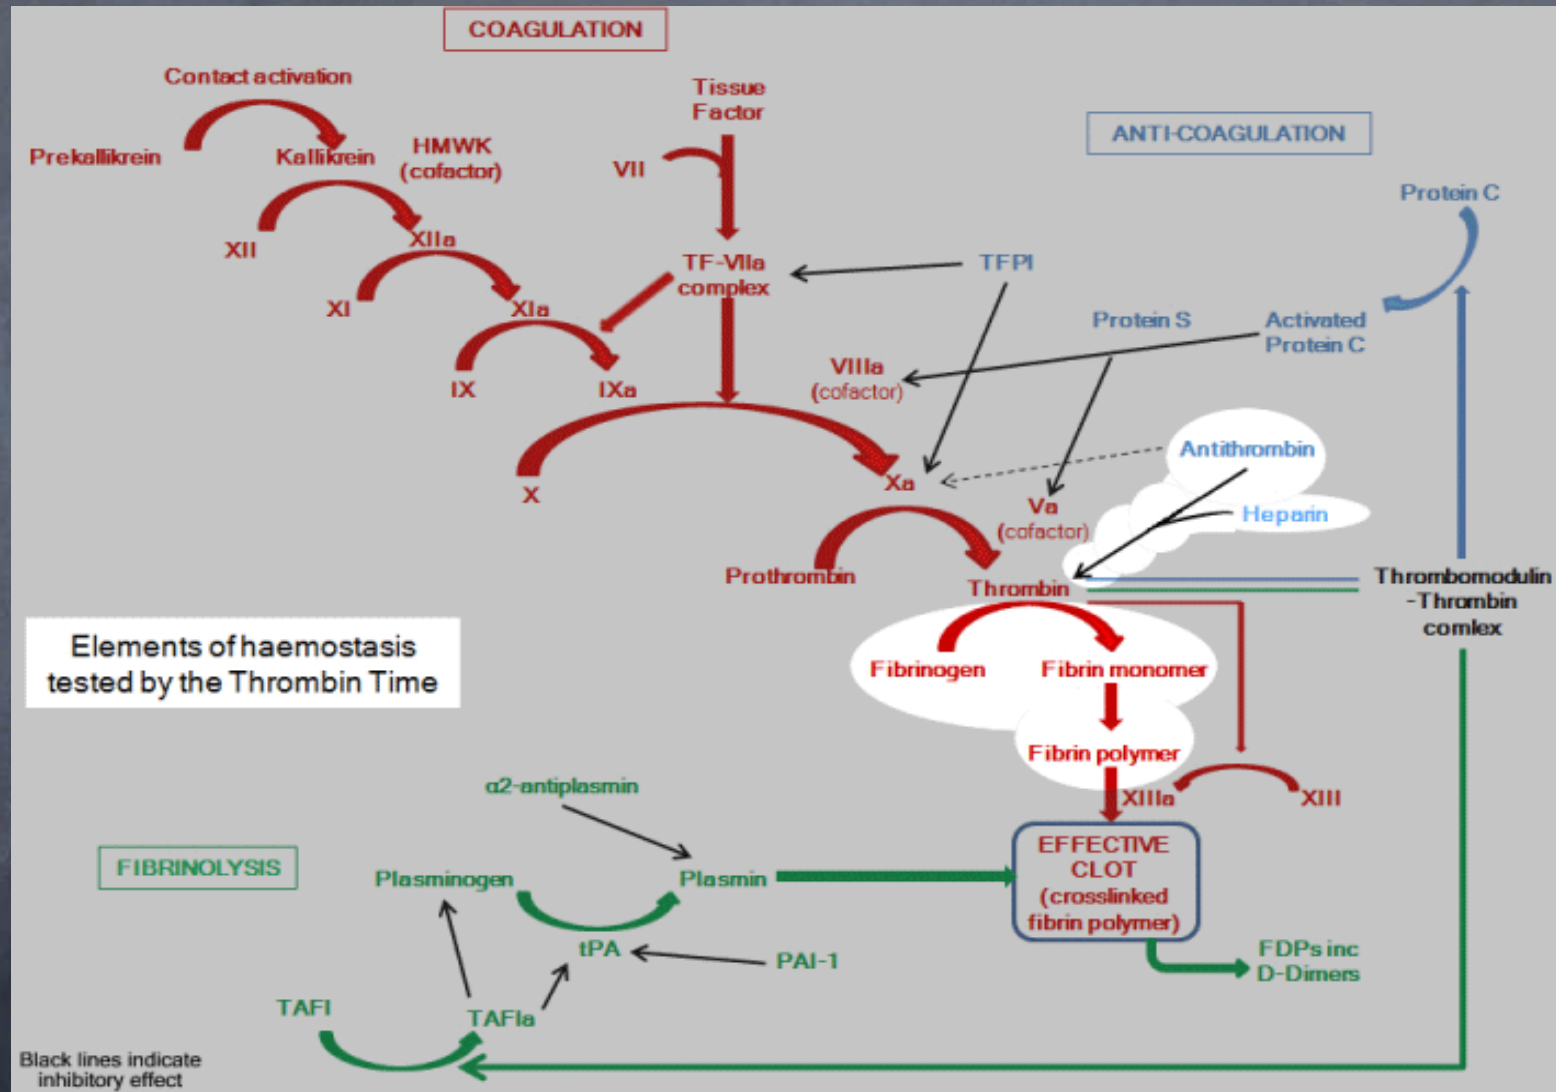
COAGULATION

Contact activation

Prekallikrein

Kallikrein

HMWK (cofactor)

Tissue Factor

VII

XII

XIIa

XI

XIa

IX

IXa

TF-VIIa complex

ANTI-COAGULATION

Protein C

TFPI

Protein S

Activated Protein C

VIIIa (cofactor)

X

Xa

Antithrombin

Heparin

Va (cofactor)

Prothrombin

Thrombin

Thrombomodulin -Thrombin comlex

Elements of haemostasis tested by the Thrombin Time

Fibrinogen

Fibrin monomer

Fibrin polymer

XIIIa

XIII

α2-antiplasmin

FIBRINOLYSIS

Plasminogen

Plasmin

EFFECTIVE CLOT (crosslinked fibrin polymer)

tPA

PAI-1

FDPs inc D-Dimers

TAFI

TAFIa

Black lines indicate inhibitory effect